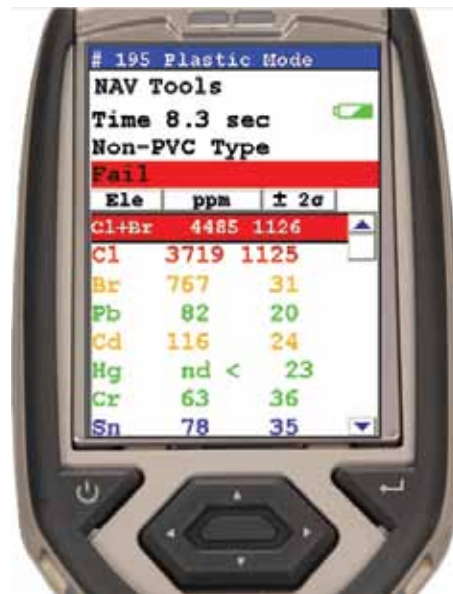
# 195 Plastic Mode
NAV Tools
Time 8.3 sec
Non-PVC Type
Fail

| Ele | ppm | ± 2σ |
|---|---|---|
| Cl+Br | 4485 | 1126 |
| Cl | 3719 | 1125 |
| Br | 767 | 31 |
| Pb | 82 | 20 |
| Cd | 116 | 24 |
| Hg | nd < | 23 |
| Cr | 63 | 36 |
| Sn | 78 | 35 |